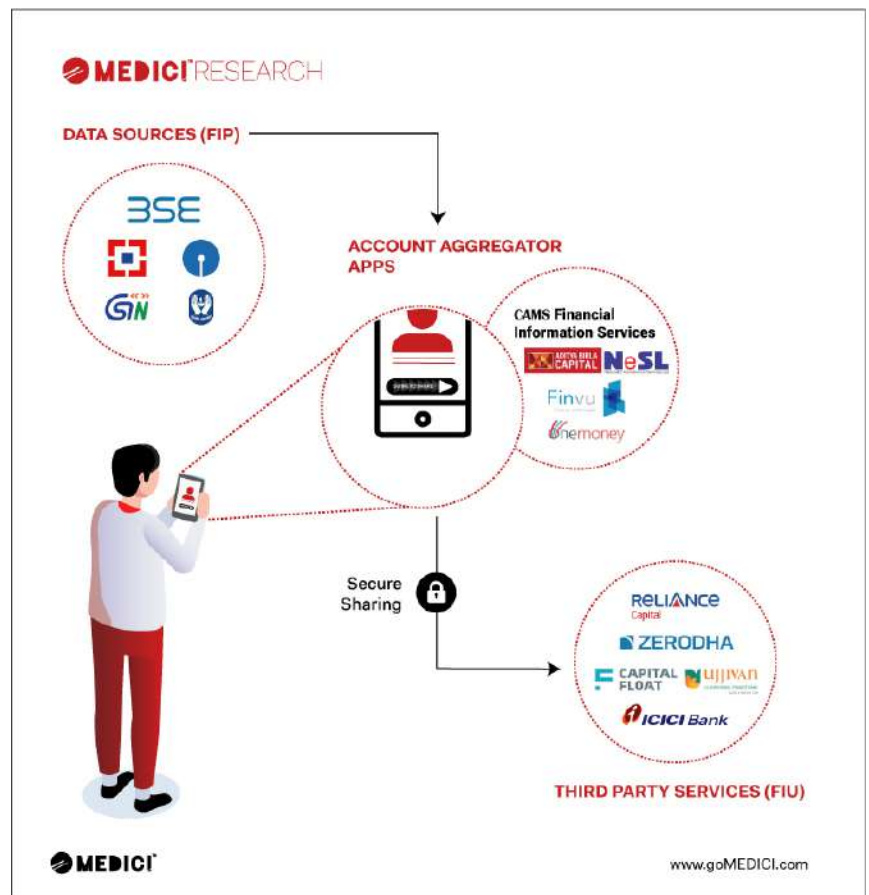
MEDICI RESEARCH

DATA SOURCES (FIP)

BSE

GSTN

ACCOUNT AGGREGATOR APPS

CAMS Financial Information Services

ADITYA BIRLA CAPITAL

NeSL

Finvu

onemoney

Secure Sharing

RELIANCE Capital

ZERODHA

CAPITAL FLOAT

ujjivan

ICICI Bank

THIRD PARTY SERVICES (FIU)

MEDICI

www.goMEDICI.com